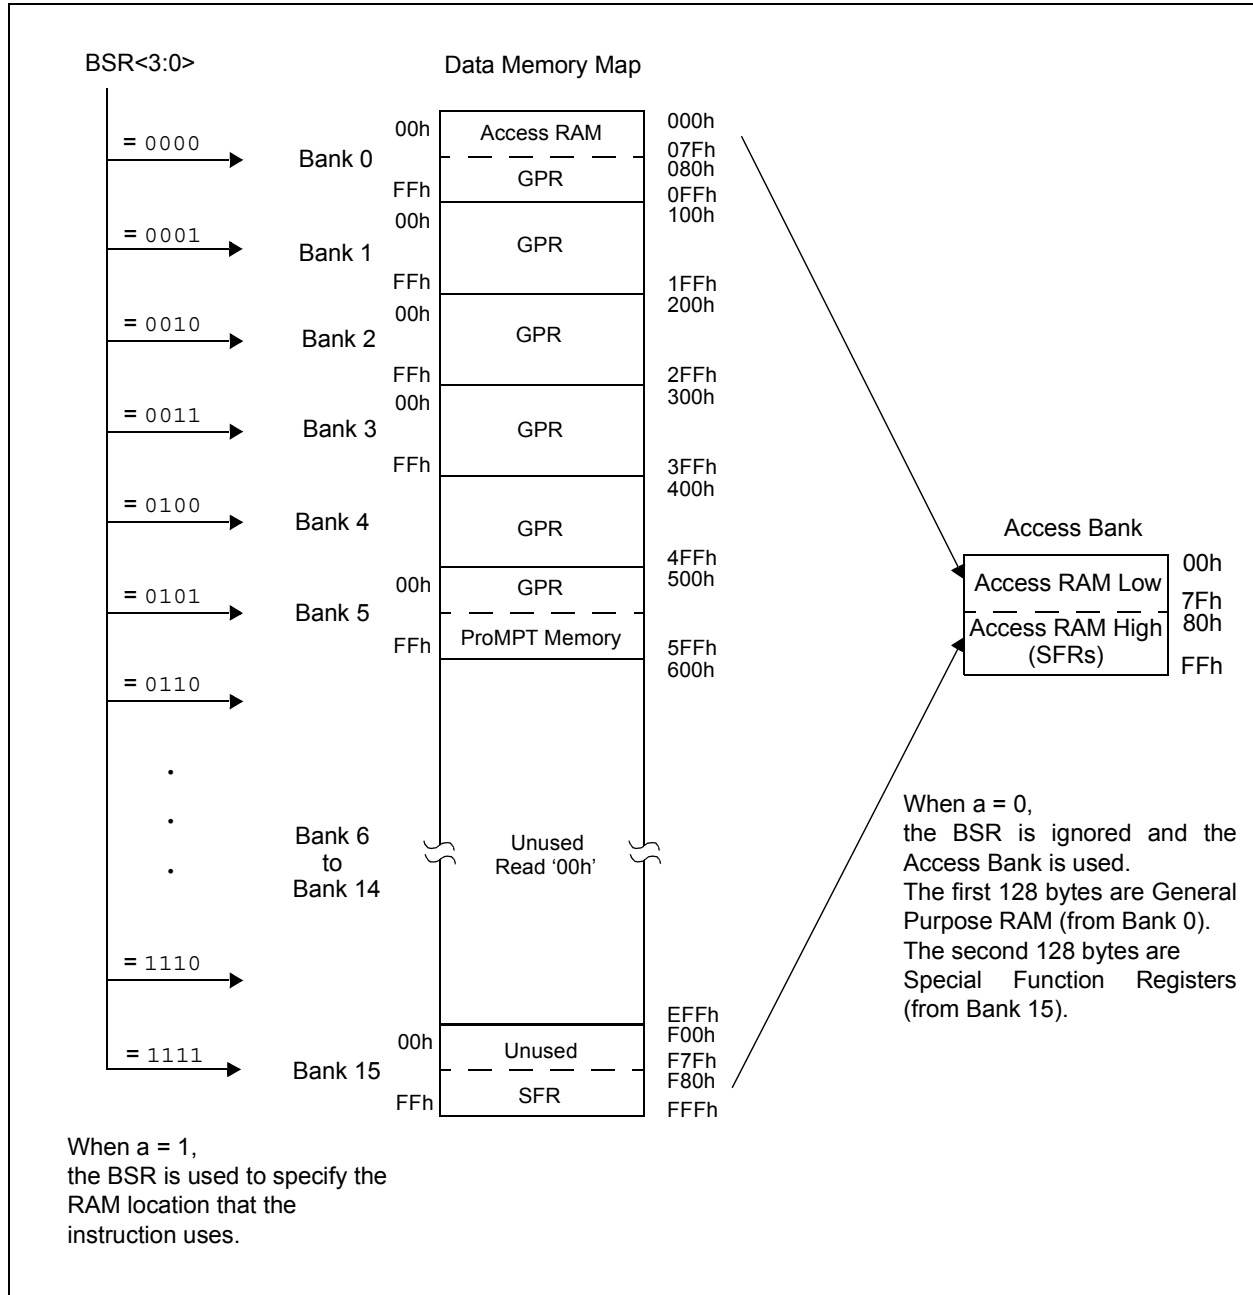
BSR<3:0>

Data Memory Map

= 0000
Bank 0
00h
Access RAM
GPR
FFh
000h
07Fh
080h
0FFh

= 0001
Bank 1
00h
GPR
FFh
100h
1FFh

= 0010
Bank 2
00h
GPR
FFh
200h
2FFh

= 0011
Bank 3
00h
GPR
FFh
300h
3FFh

= 0100
Bank 4
GPR
400h
4FFh

= 0101
Bank 5
00h
GPR
ProMPT Memory
FFh
500h
5FFh

= 0110
.
.
.
Bank 6
to
Bank 14
Unused
Read '00h'
600h

= 1110
EFFh

= 1111
Bank 15
00h
Unused
SFR
FFh
F00h
F7Fh
F80h
FFFh

Access Bank
Access RAM Low
Access RAM High
(SFRs)
00h
7Fh
80h
FFh

When a = 0,
the BSR is ignored and the Access Bank is used.
The first 128 bytes are General Purpose RAM (from Bank 0).
The second 128 bytes are Special Function Registers (from Bank 15).

When a = 1,
the BSR is used to specify the RAM location that the instruction uses.